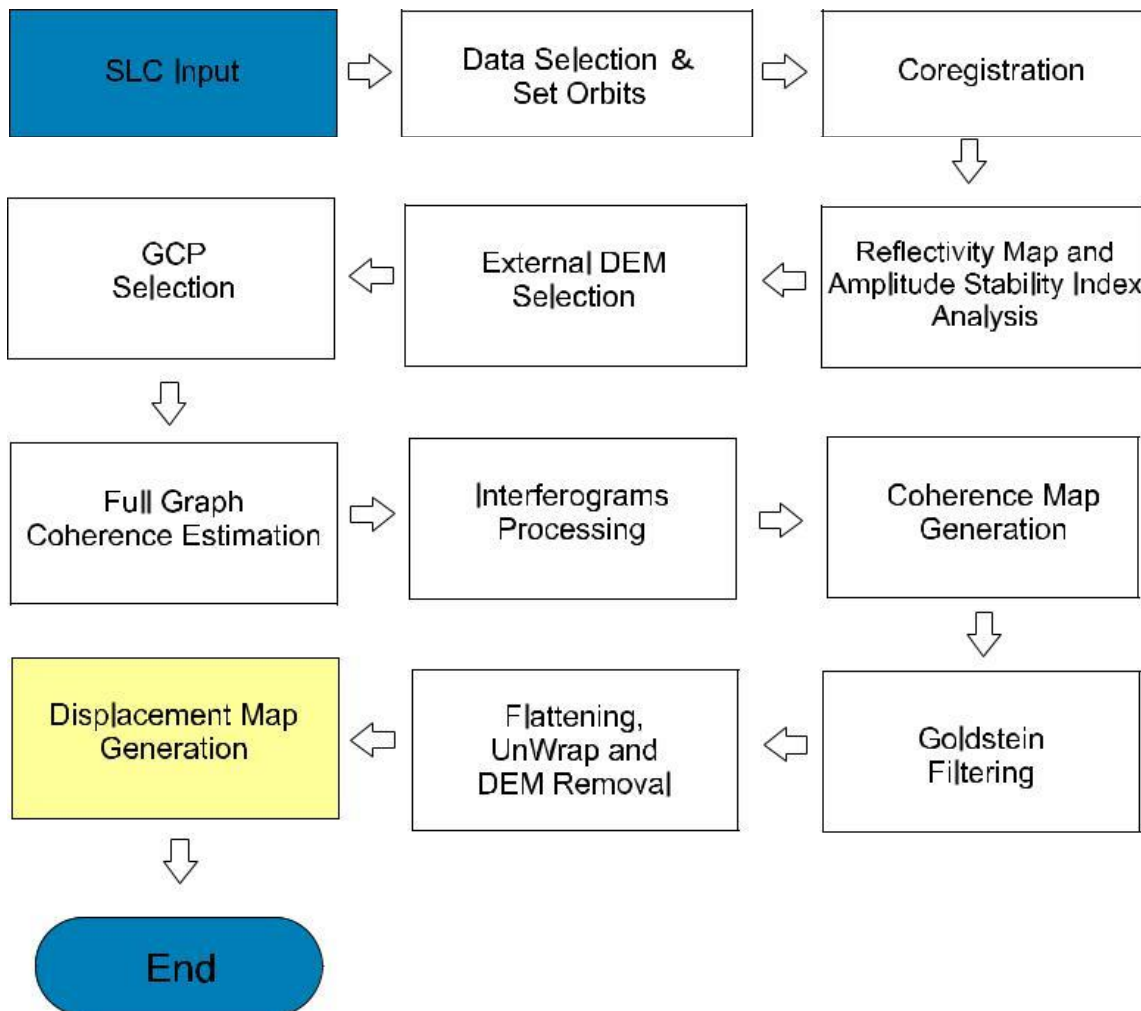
SLC Input

Data Selection & Set Orbits

Coregistration

Reflectivity Map and Amplitude Stability Index Analysis

External DEM Selection

GCP Selection

Full Graph Coherence Estimation

Interferograms Processing

Coherence Map Generation

Goldstein Filtering

Flattening, UnWrap and DEM Removal

Displacement Map Generation

End